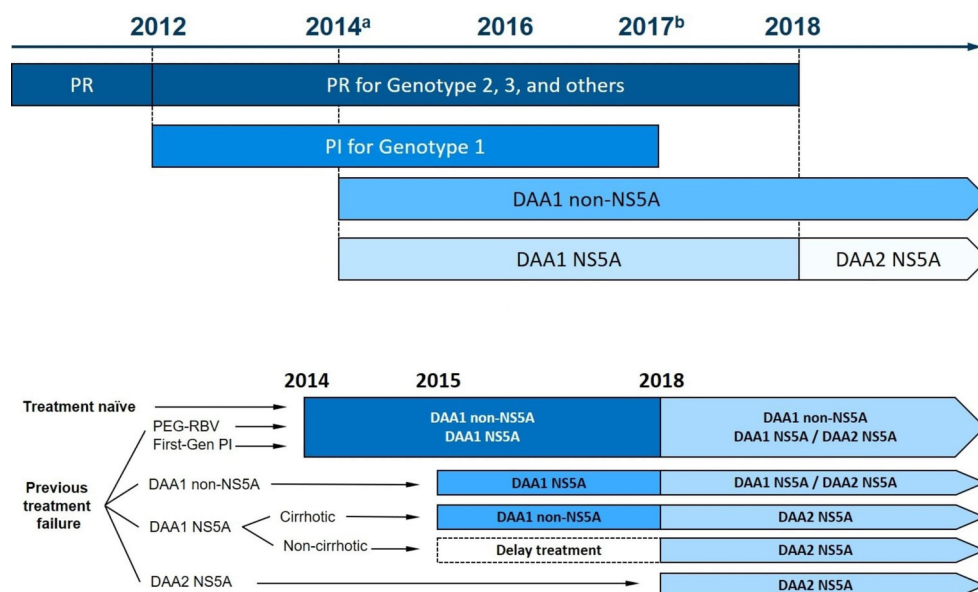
2012 $2014^a$ 2016 $2017^b$ 2018

PR

PR for Genotype 2, 3, and others

PI for Genotype 1

DAA1 non-NS5A

DAA1 NS5A

DAA2 NS5A

2014 2015 2018

Treatment naïve

PEG-RBV

First-Gen PI

DAA1 non-NS5A
DAA1 NS5A

DAA1 non-NS5A
DAA1 NS5A / DAA2 NS5A

Previous treatment failure

DAA1 non-NS5A

DAA1 NS5A

DAA1 NS5A / DAA2 NS5A

DAA1 NS5A

Cirrhotic

DAA1 non-NS5A

DAA2 NS5A

Non-cirrhotic

Delay treatment

DAA2 NS5A

DAA2 NS5A

DAA2 NS5A